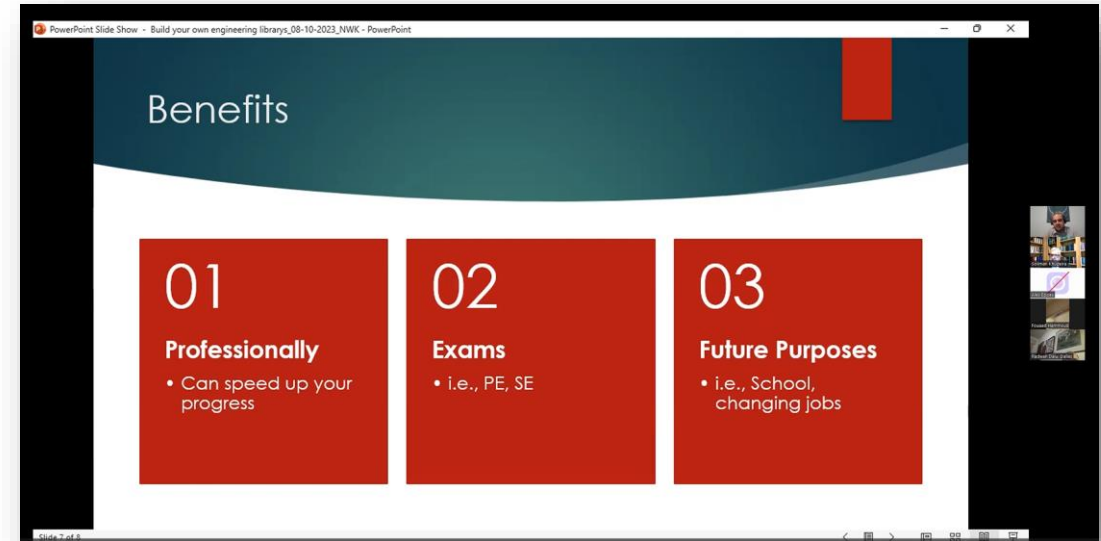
PowerPoint Slide Show - Build your own engineering librarys_08-10-2023_NWK - PowerPoint

Benefits

01
Professionally
• Can speed up your progress

02
Exams
• i.e., PE, SE

03
Future Purposes
• i.e., School, changing jobs

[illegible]
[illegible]
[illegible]
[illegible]

Slide 7 of 8